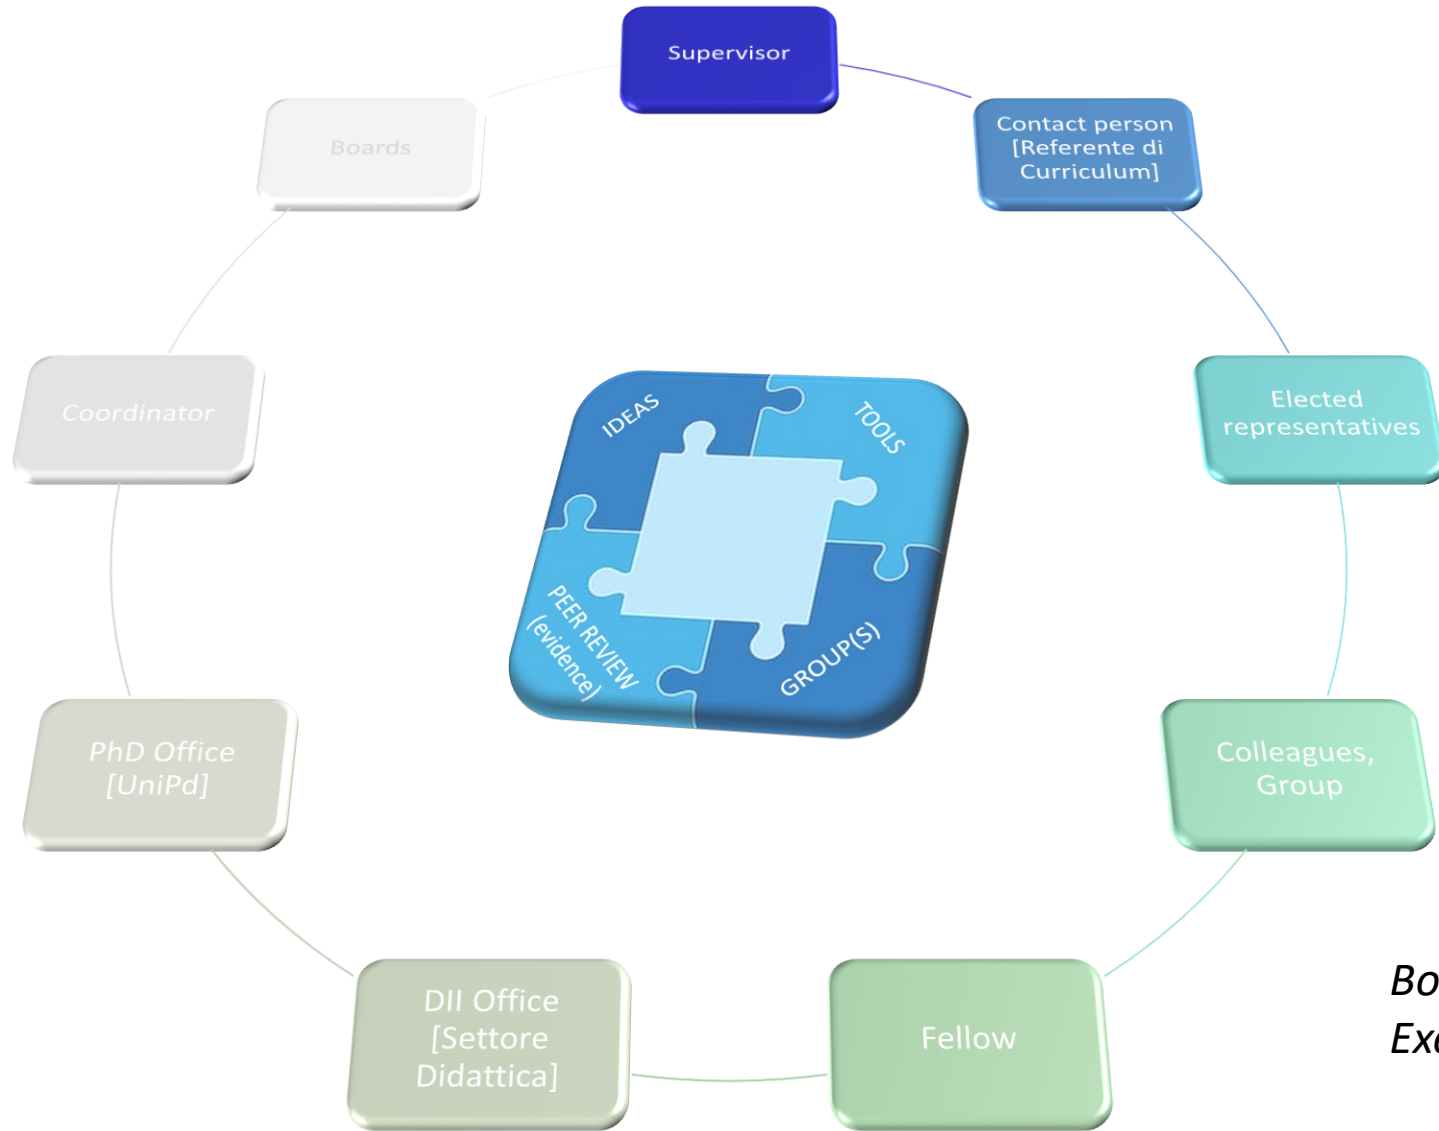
Supervisor

Contact person [Referente di Curriculum]

Elected representatives

Colleagues, Group

Fellow

DII Office [Settore Didattica]

PhD Office [UniPd]

Coordinator

Boards

IDEAS

TOOLS

PEER REVIEW (evidence)

GROUP(S)

Bo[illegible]

Ex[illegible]